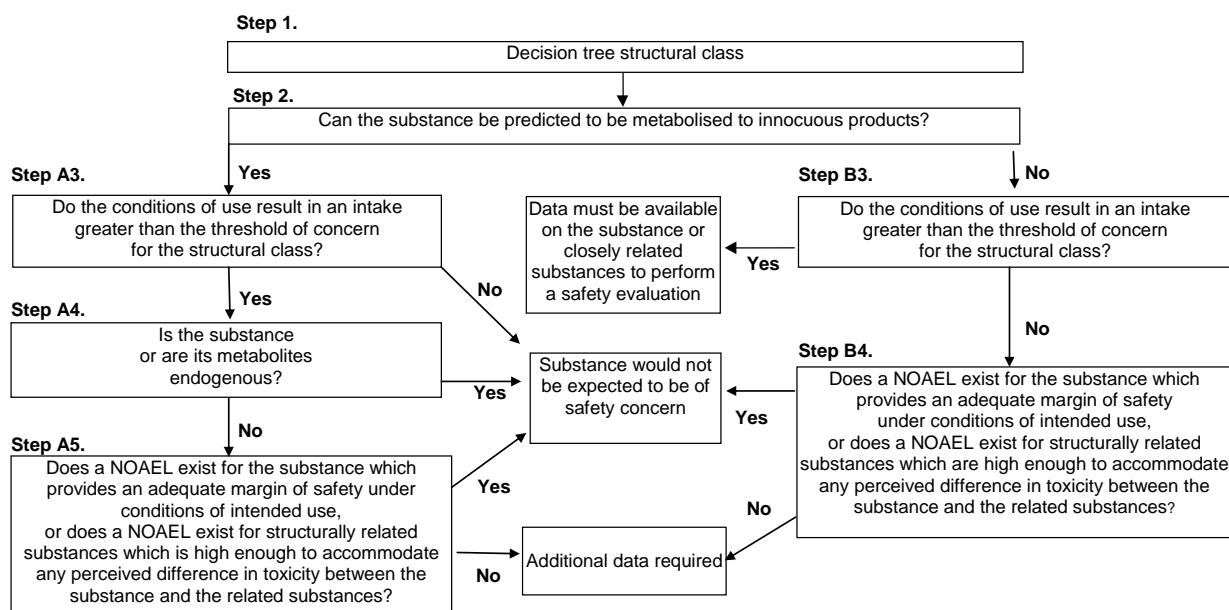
Step 1.

Decision tree structural class

Step 2.

Can the substance be predicted to be metabolised to innocuous products?

Yes

No

Step A3.

Do the conditions of use result in an intake greater than the threshold of concern for the structural class?

Step B3.

Do the conditions of use result in an intake greater than the threshold of concern for the structural class?

Yes

Data must be available on the substance or closely related substances to perform a safety evaluation

Yes

No

No

Step A4.

Is the substance or are its metabolites endogenous?

Yes

Substance would not be expected to be of safety concern

Step B4.

Does a NOAEL exist for the substance which provides an adequate margin of safety under conditions of intended use, or does a NOAEL exist for structurally related substances which are high enough to accommodate any perceived difference in toxicity between the substance and the related substances?

Yes

No

Step A5.

Does a NOAEL exist for the substance which provides an adequate margin of safety under conditions of intended use, or does a NOAEL exist for structurally related substances which is high enough to accommodate any perceived difference in toxicity between the substance and the related substances?

Yes

No

Additional data required

No